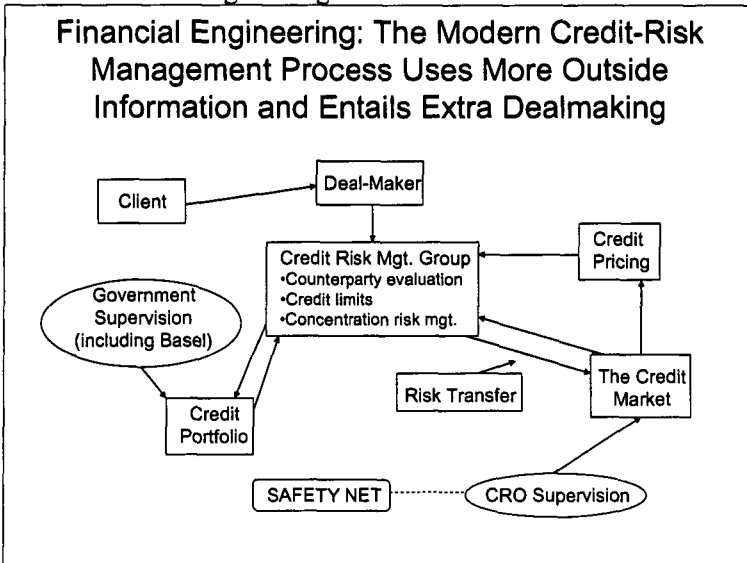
Financial Engineering: The Modern Credit-Risk Management Process Uses More Outside Information and Entails Extra Dealmaking

Client

Deal-Maker

Credit Risk Mgt. Group
•Counterparty evaluation
•Credit limits
•Concentration risk mgt.

Credit Pricing

Government Supervision (including Basel)

Credit Portfolio

Risk Transfer

The Credit Market

SAFETY NET

CRO Supervision